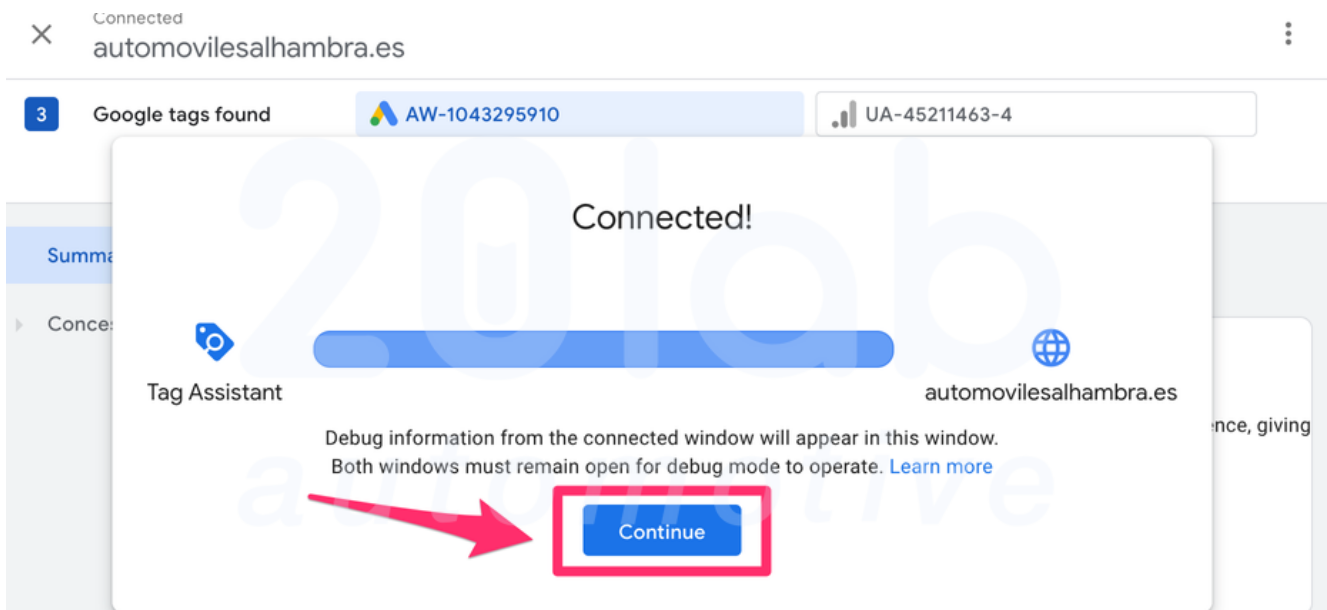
Connected
automovilesalhambra.es

3 Google tags found AW-1043295910 UA-45211463-4

Summa

Conce

Connected!

Tag Assistant

automovilesalhambra.es

Debug information from the connected window will appear in this window. Both windows must remain open for debug mode to operate. Learn more

Continue

nce, giving

20lab automotive